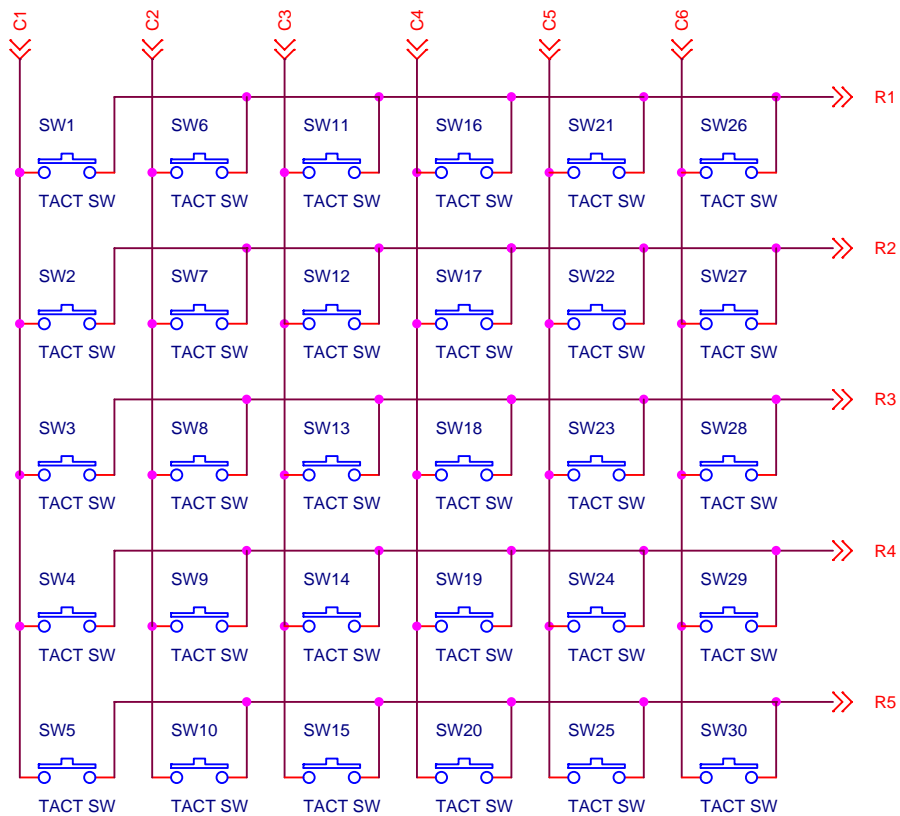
C1 C2 C3 C4 C5 C6

R1
SW1 SW6 SW11 SW16 SW21 SW26
TACT SW TACT SW TACT SW TACT SW TACT SW TACT SW

R2
SW2 SW7 SW12 SW17 SW22 SW27
TACT SW TACT SW TACT SW TACT SW TACT SW TACT SW

R3
SW3 SW8 SW13 SW18 SW23 SW28
TACT SW TACT SW TACT SW TACT SW TACT SW TACT SW

R4
SW4 SW9 SW14 SW19 SW24 SW29
TACT SW TACT SW TACT SW TACT SW TACT SW TACT SW

R5
SW5 SW10 SW15 SW20 SW25 SW30
TACT SW TACT SW TACT SW TACT SW TACT SW TACT SW